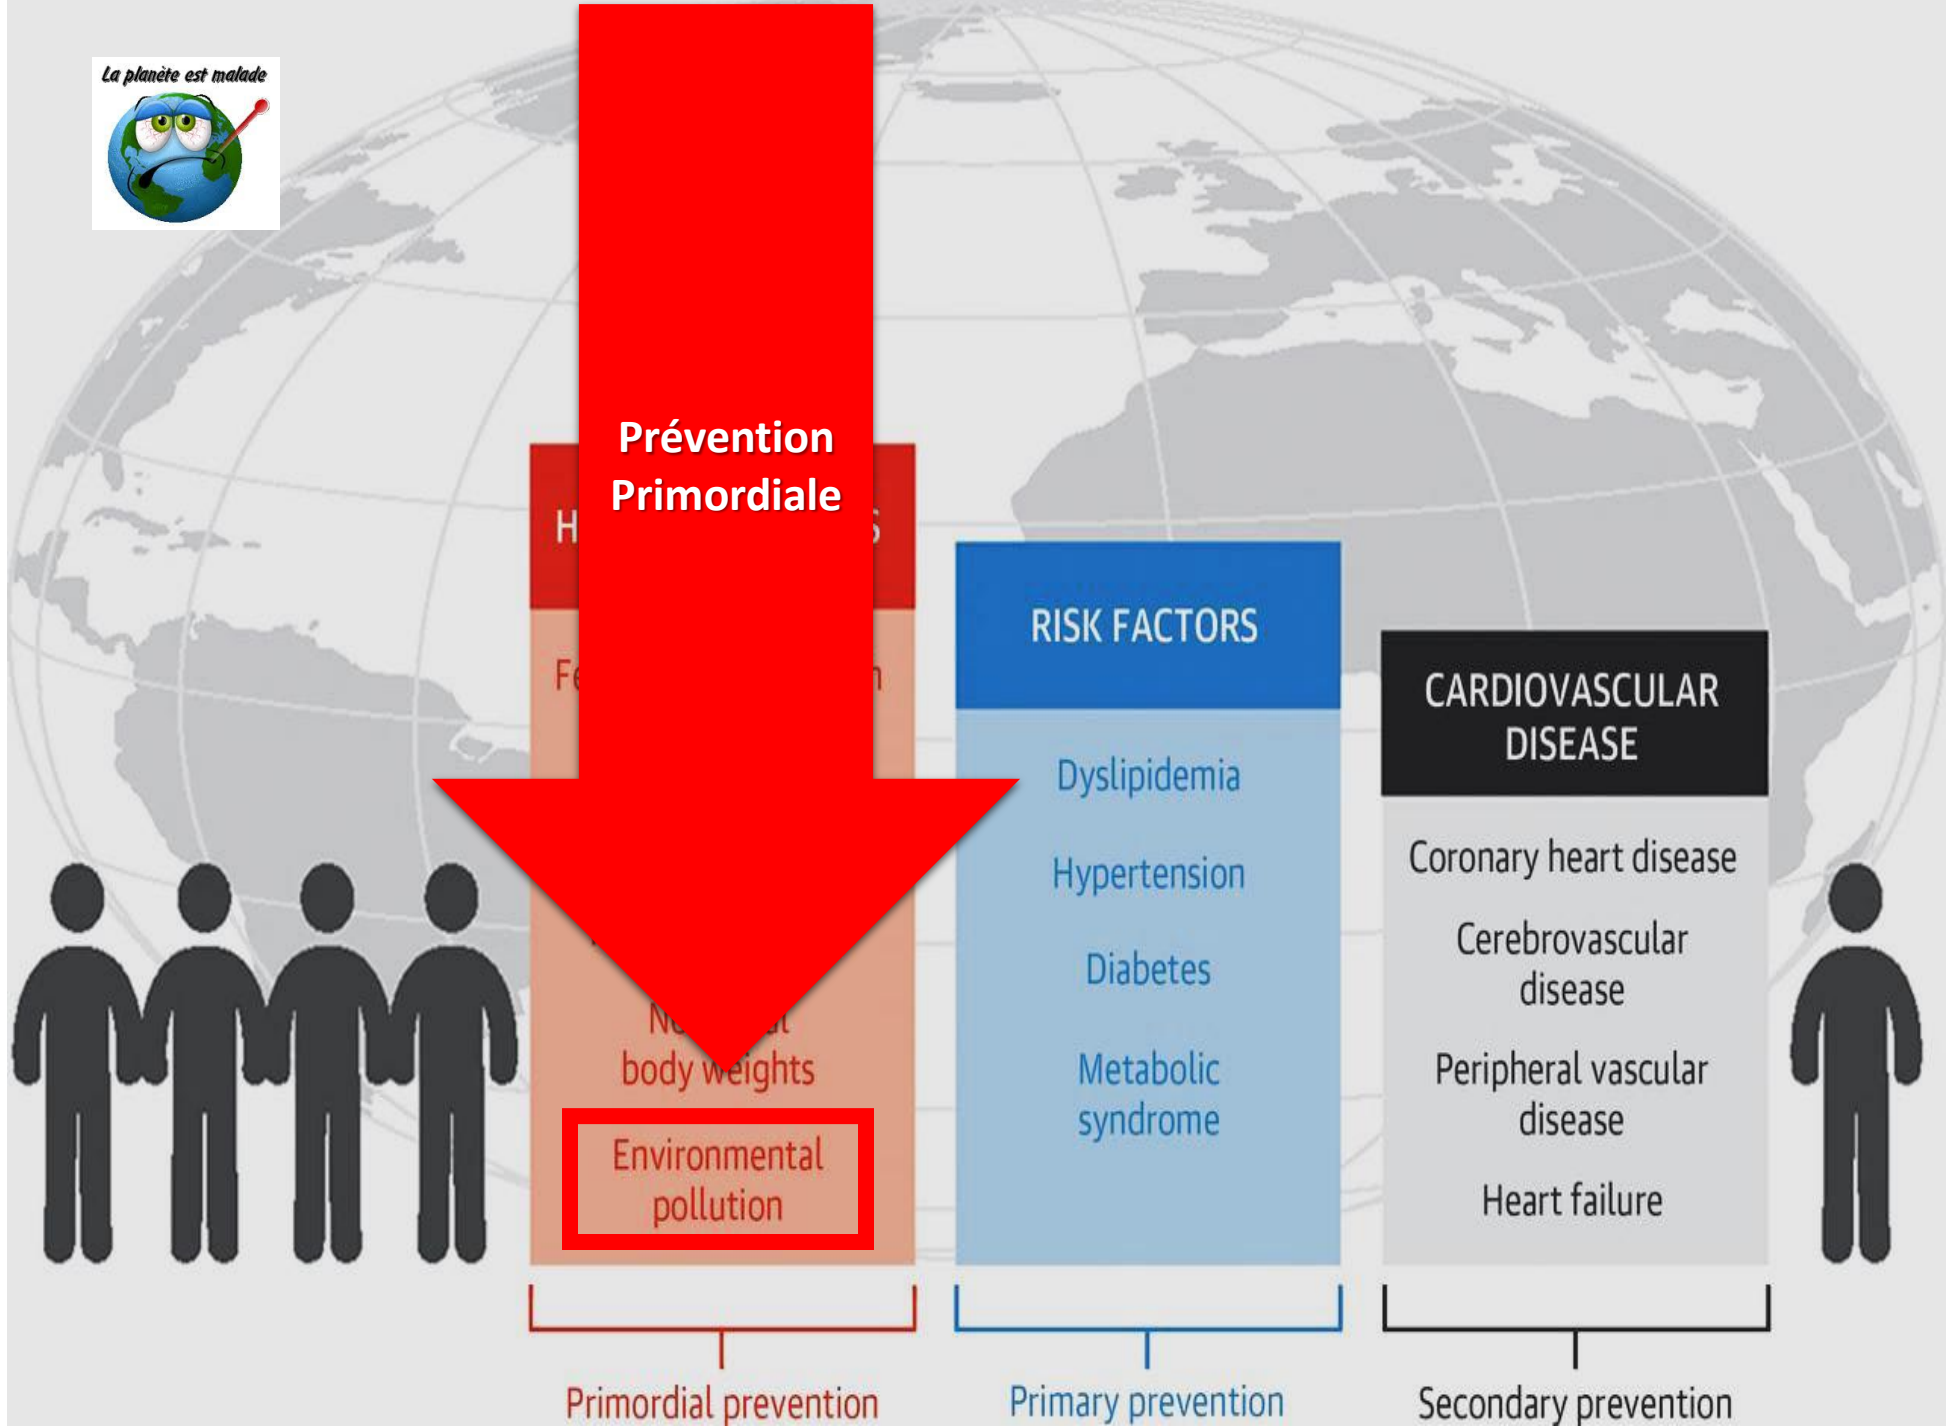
La planète est malade

Prévention Primordiale

H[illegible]S

Fe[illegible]n

N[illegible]l body weights

Environmental pollution

RISK FACTORS

Dyslipidemia

Hypertension

Diabetes

Metabolic syndrome

CARDIOVASCULAR DISEASE

Coronary heart disease

Cerebrovascular disease

Peripheral vascular disease

Heart failure

Primordial prevention

Primary prevention

Secondary prevention